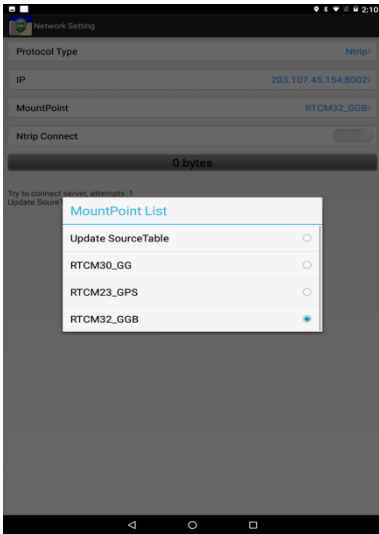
2:10

Network Setting

Protocol Type
Ntrip>

IP
203.107.45.154:8002>

MountPoint
RTCM32_GGB>

Ntrip Connect

0 bytes

Try to connect server, attempts :1
Update Source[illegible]

MountPoint List

Update SourceTable

RTCM30_GG

RTCM23_GPS

RTCM32_GGB